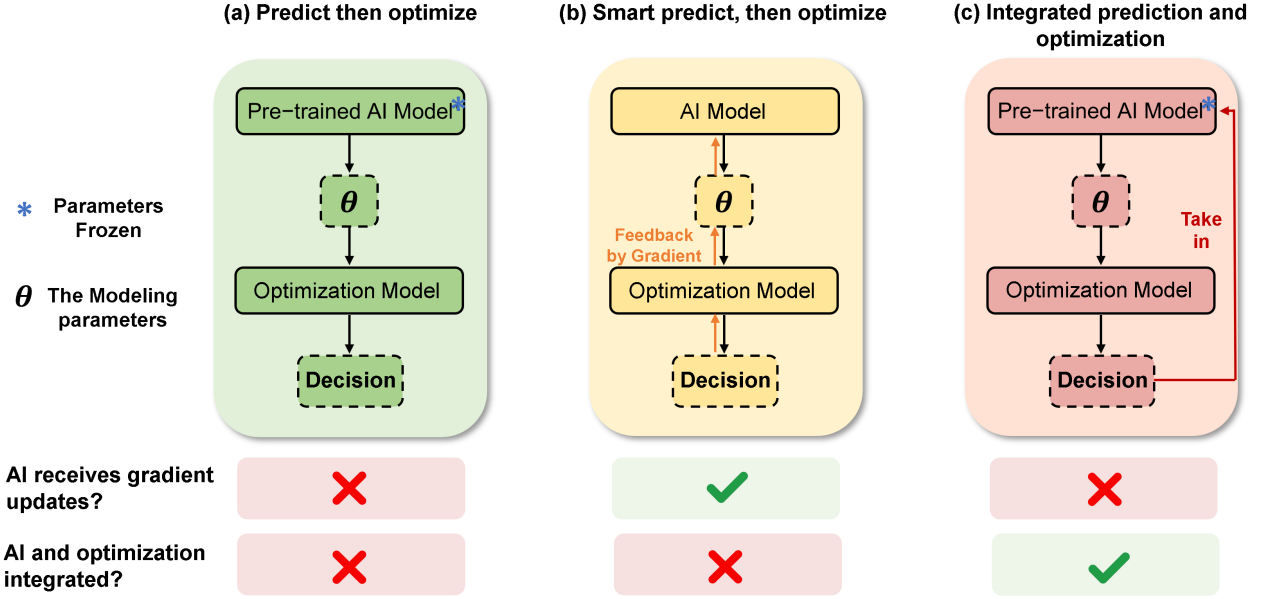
(a) Predict then optimize

(b) Smart predict, then optimize

(c) Integrated prediction and optimization

* Parameters Frozen

$\theta$ The Modeling parameters

Pre-trained AI Model*

$\theta$

Optimization Model

Decision

AI Model

$\theta$

Feedback by Gradient

Optimization Model

Decision

Pre-trained AI Model*

$\theta$

Take in

Optimization Model

Decision

AI receives gradient updates?

AI and optimization integrated?